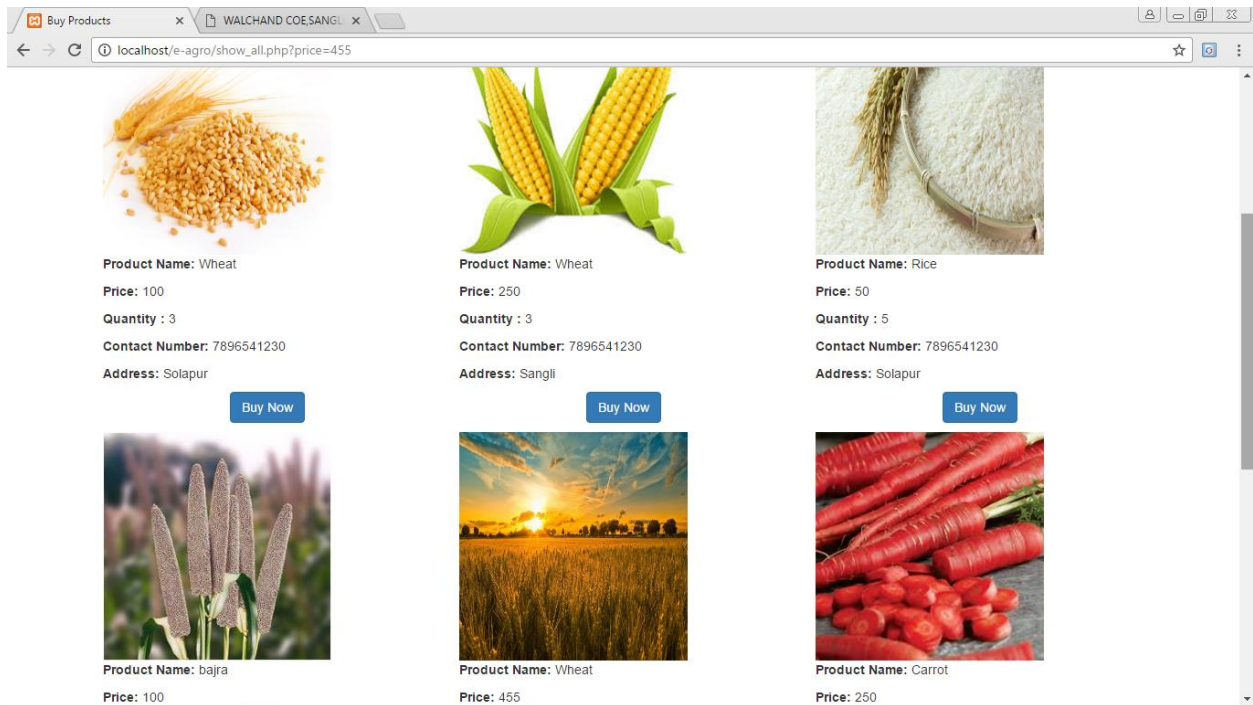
Buy Products
WALCHAND COE,SANGL
localhost/e-agro/show_all.php?price=455

Product Name: Wheat
Price: 100
Quantity : 3
Contact Number: 7896541230
Address: Solapur
Buy Now

Product Name: Wheat
Price: 250
Quantity : 3
Contact Number: 7896541230
Address: Sangli
Buy Now

Product Name: Rice
Price: 50
Quantity : 5
Contact Number: 7896541230
Address: Solapur
Buy Now

Product Name: bajra
Price: 100

Product Name: Wheat
Price: 455

Product Name: Carrot
Price: 250